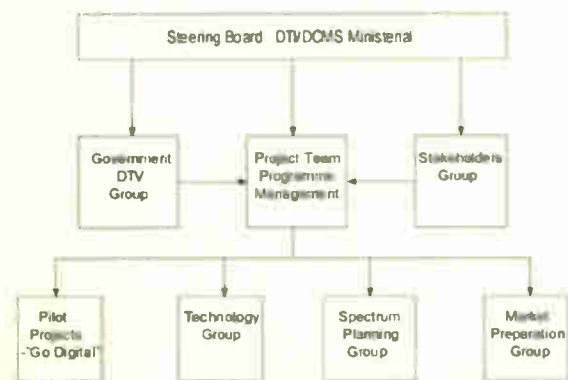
Steering Board DTV/DCMS Ministerial

Government DTV Group

Project Team Programme Management

Stakeholders Group

Pilot Projects -"Go Digital"

Technology Group

Spectrum Planning Group

Market Preperation Group